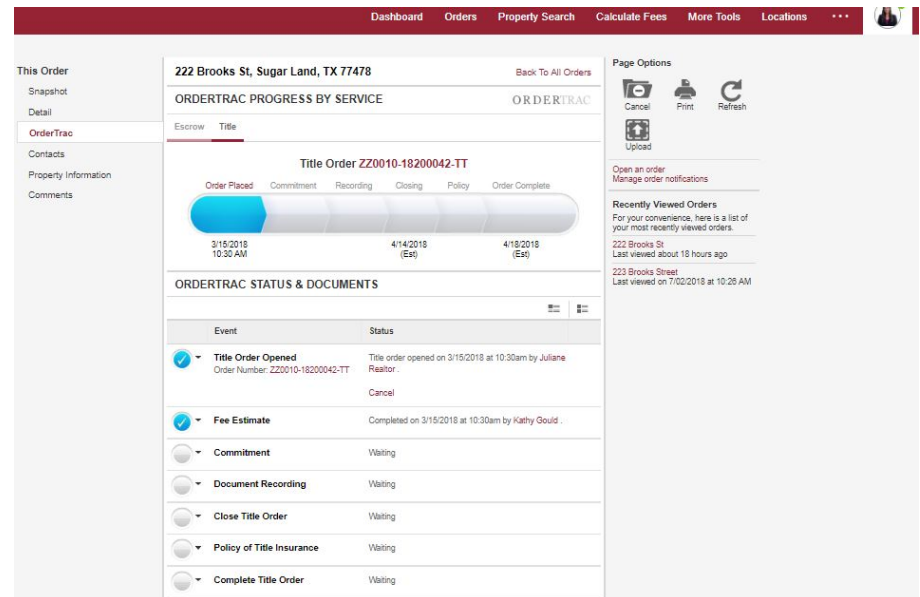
Dashboard Orders Property Search Calculate Fees More Tools Locations •••

This Order
Snapshot
Detail
OrderTrac
Contacts
Property Information
Comments

222 Brooks St, Sugar Land, TX 77478
Back To All Orders

ORDERTRAC PROGRESS BY SERVICE
ORDERTRAC

Escrow Title

Title Order ZZ0010-18200042-TT

Order Placed Commitment Recording Closing Policy Order Complete

3/15/2018 10:30 AM
4/14/2018 (Est)
4/18/2018 (Est)

ORDERTRAC STATUS & DOCUMENTS

| Event | Status |
|---|---|
| Title Order Opened Order Number: ZZ0010-18200042-TT | Title order opened on 3/15/2018 at 10:30am by Juliane Realtor . Cancel |
| Fee Estimate | Completed on 3/15/2018 at 10:30am by Kathy Gould . |
| Commitment | Waiting |
| Document Recording | Waiting |
| Close Title Order | Waiting |
| Policy of Title Insurance | Waiting |
| Complete Title Order | Waiting |

Page Options
Cancel Print Refresh
Upload

Open an order
Manage order notifications

Recently Viewed Orders
For your convenience, here is a list of your most recently viewed orders.
222 Brooks St
Last viewed about 18 hours ago
223 Brooks Street
Last viewed on 7/02/2018 at 10:26 AM